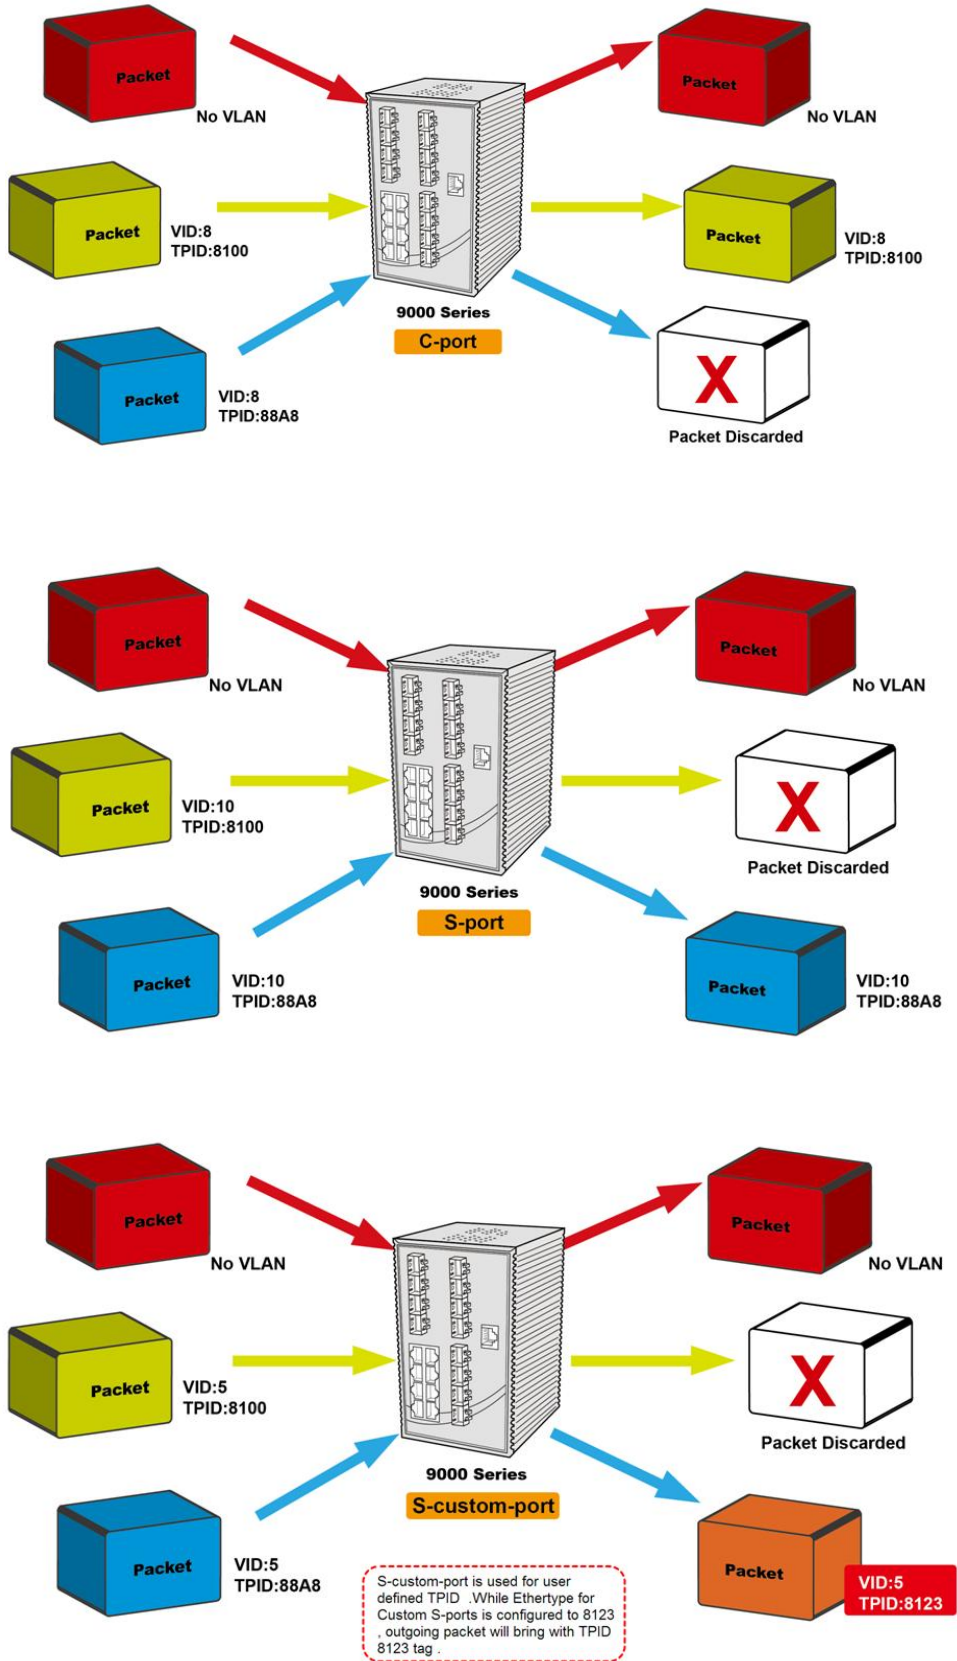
Packet
No VLAN

Packet
VID:8
TPID:8100

Packet
VID:8
TPID:88A8

9000 Series
C-port

Packet
No VLAN

Packet
VID:8
TPID:8100

X
Packet Discarded

Packet
No VLAN

Packet
VID:10
TPID:8100

Packet
VID:10
TPID:88A8

9000 Series
S-port

Packet
No VLAN

X
Packet Discarded

Packet
VID:10
TPID:88A8

Packet
No VLAN

Packet
VID:5
TPID:8100

Packet
VID:5
TPID:88A8

9000 Series
S-custom-port

S-custom-port is used for user defined TPID .While Ethertype for Custom S-ports is configured to 8123 , outgoing packet will bring with TPID 8123 tag .

Packet
No VLAN

X
Packet Discarded

Packet
VID:5
TPID:8123